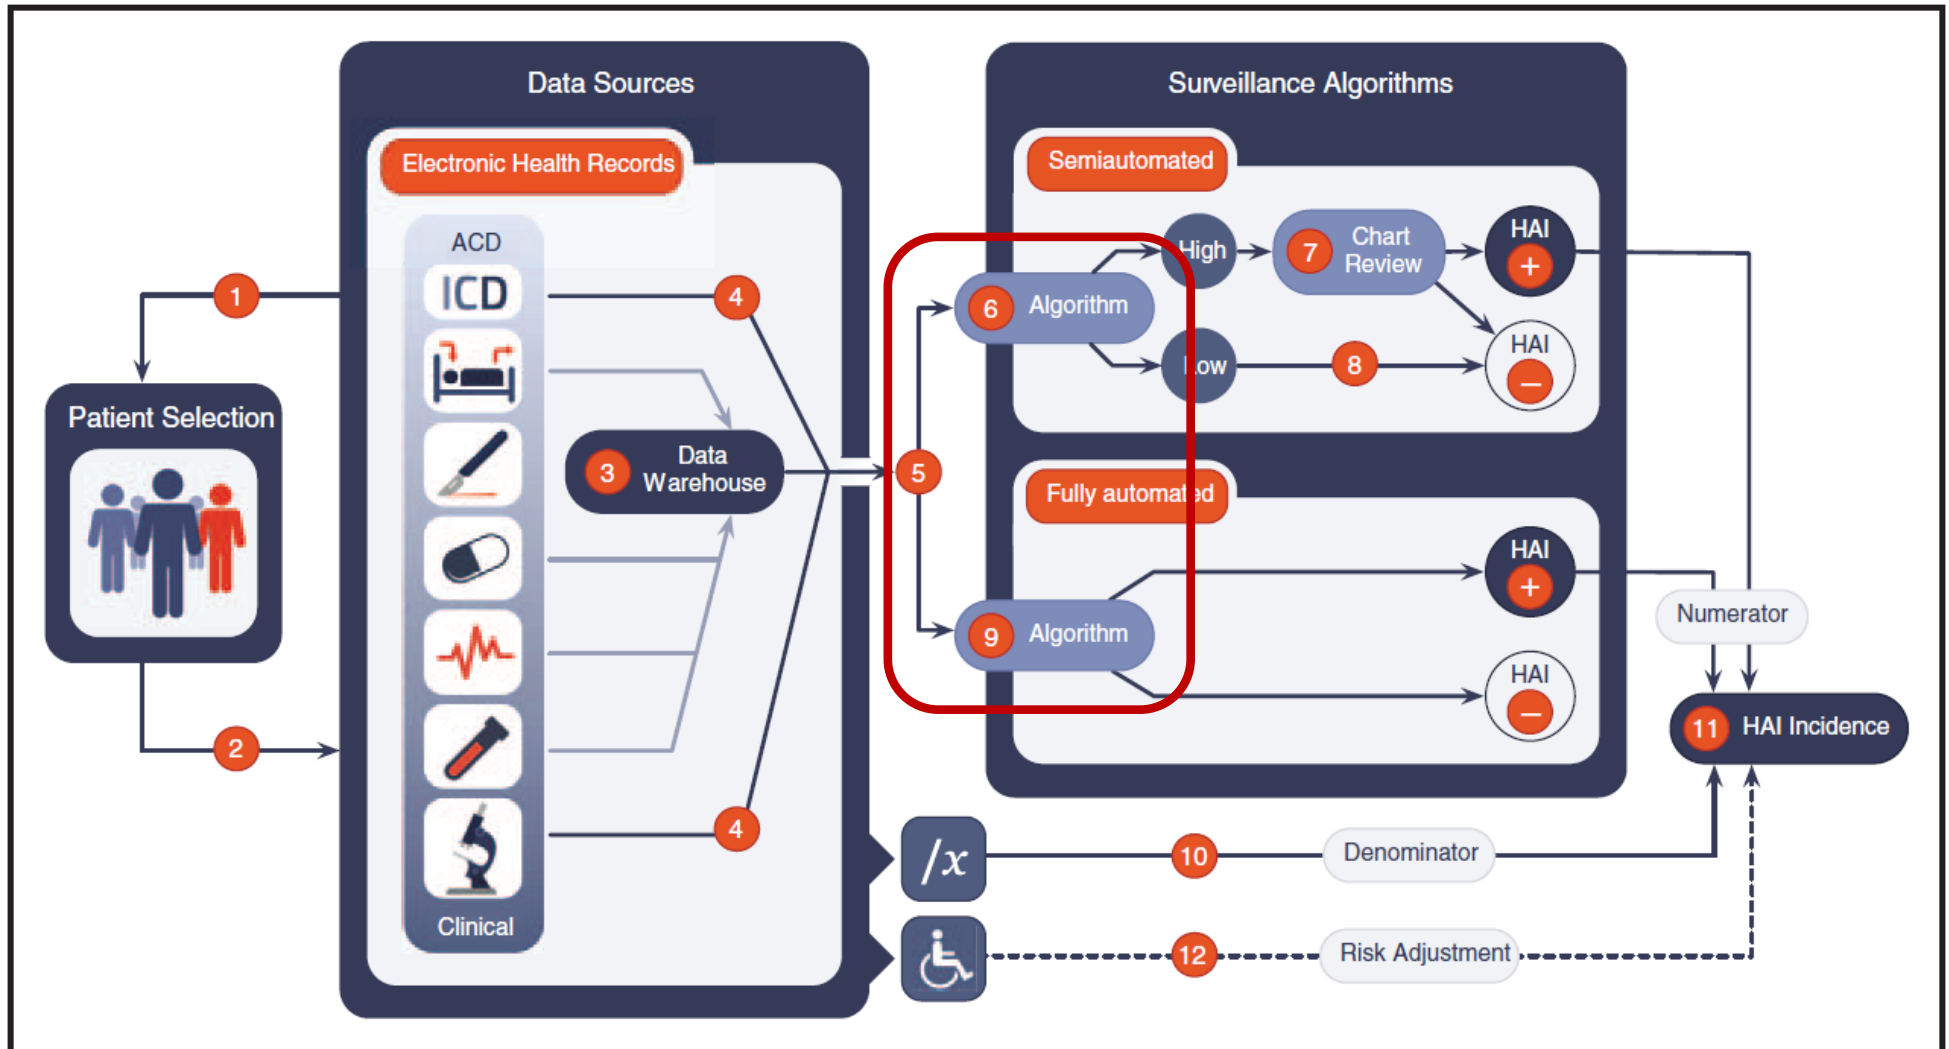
Data Sources

Electronic Health Records

ACD

ICD

Clinical

3 Data Warehouse

4

4

1

2

Patient Selection

5

Surveillance Algorithms

Semiautomated

6 Algorithm

High

7 Chart Review

HAI +

Low

8

HAI −

Fully automated

9 Algorithm

HAI +

HAI −

Numerator

11 HAI Incidence

$/x$

10

Denominator

12

Risk Adjustment